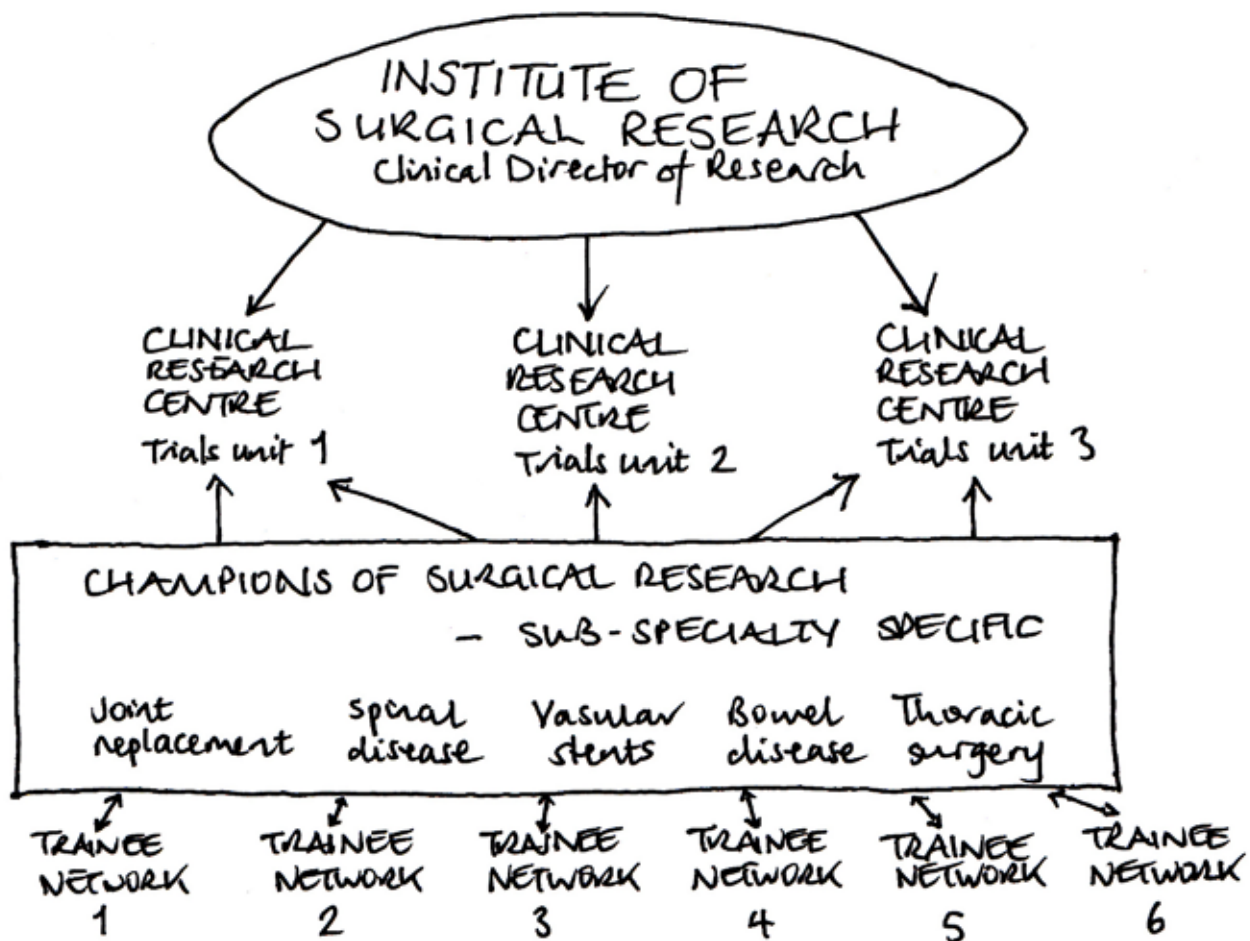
INSTITUTE OF SURGICAL RESEARCH
Clinical Director of Research

CLINICAL RESEARCH CENTRE
Trials unit 1

CLINICAL RESEARCH CENTRE
Trials unit 2

CLINICAL RESEARCH CENTRE
Trials unit 3

CHAMPIONS OF SURGICAL RESEARCH
– SUB-SPECIALTY SPECIFIC

Joint replacement

Spinal disease

Vasular stents

Bowel disease

Thoracic surgery

TRAINEE NETWORK 1

TRAINEE NETWORK 2

TRAINEE NETWORK 3

TRAINEE NETWORK 4

TRAINEE NETWORK 5

TRAINEE NETWORK 6